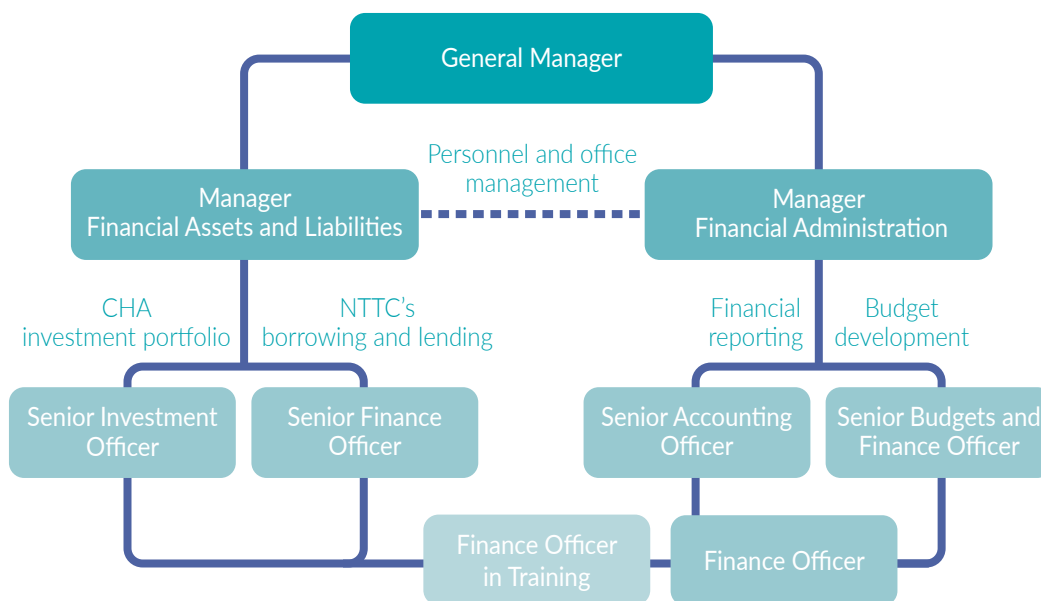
General Manager

Personnel and office management

Manager
Financial Assets and Liabilities

Manager
Financial Administration

CHA investment portfolio

NTTC's borrowing and lending

Financial reporting

Budget development

Senior Investment Officer

Senior Finance Officer

Senior Accounting Officer

Senior Budgets and Finance Officer

Finance Officer in Training

Finance Officer